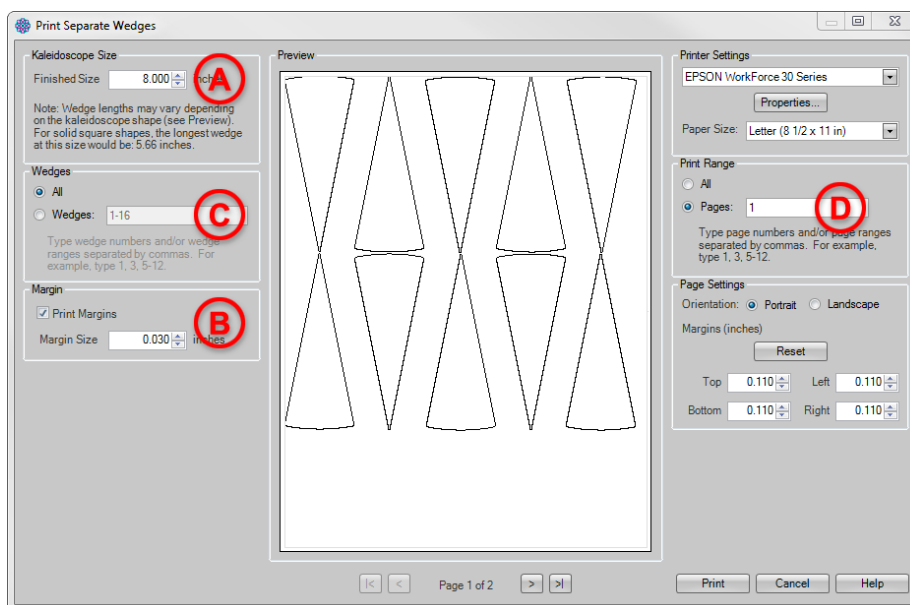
Print Separate Wedges

Kaleidoscope Size

Finished Size 8.000 inches

A

Note: Wedge lengths may vary depending on the kaleidoscope shape (see Preview). For solid square shapes, the longest wedge at this size would be: 5.66 inches.

Wedges

All

Wedges: 1-16

C

Type wedge numbers and/or wedge ranges separated by commas. For example, type 1, 3, 5-12.

Margin

Print Margins

B

Margin Size 0.030 inches

Preview

Page 1 of 2

Printer Settings

EPSON WorkForce 30 Series

Properties...

Paper Size: Letter (8 1/2 x 11 in)

Print Range

All

Pages: 1

D

Type page numbers and/or page ranges separated by commas. For example, type 1, 3, 5-12.

Page Settings

Orientation: Portrait Landscape

Margins (inches)

Reset

Top 0.110 Left 0.110

Bottom 0.110 Right 0.110

Print Cancel Help